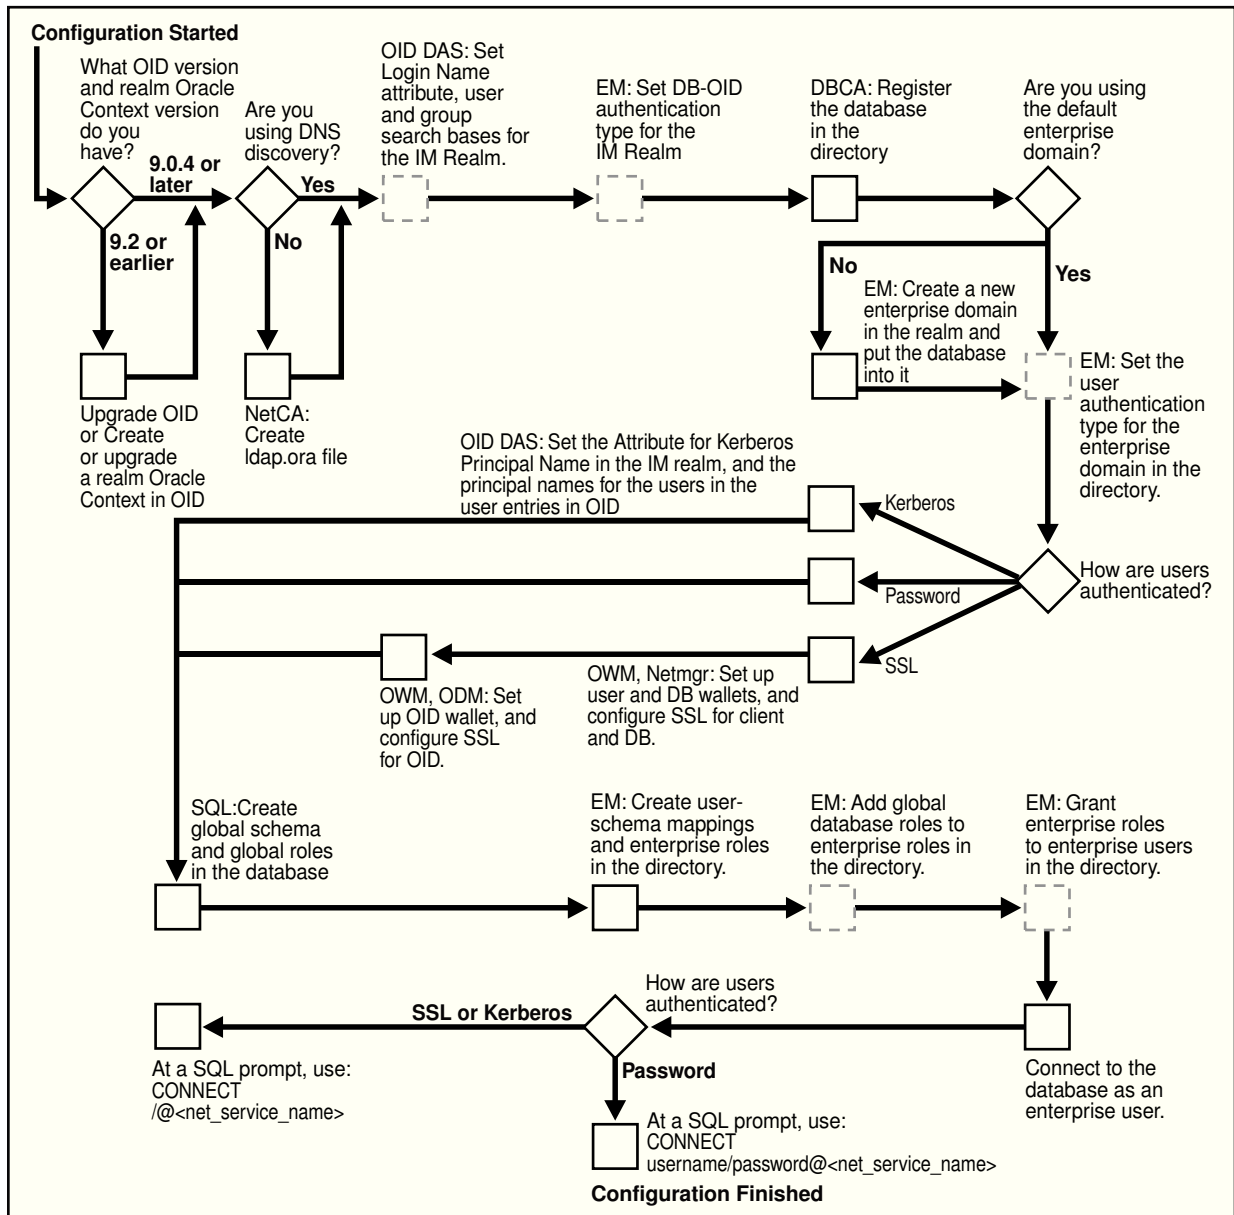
Configuration Started

What OID version and realm Oracle Context version do you have?

9.0.4 or later

9.2 or earlier

Upgrade OID or Create or upgrade a realm Oracle Context in OID

Are you using DNS discovery?

Yes

No

NetCA: Create ldap.ora file

OID DAS: Set Login Name attribute, user and group search bases for the IM Realm.

EM: Set DB-OID authentication type for the IM Realm

DBCA: Register the database in the directory

Are you using the default enterprise domain?

No

Yes

EM: Create a new enterprise domain in the realm and put the database into it

EM: Set the user authentication type for the enterprise domain in the directory.

OID DAS: Set the Attribute for Kerberos Principal Name in the IM realm, and the principal names for the users in the user entries in OID

Kerberos

Password

How are users authenticated?

SSL

OWM, ODM: Set up OID wallet, and configure SSL for OID.

OWM, Netmgr: Set up user and DB wallets, and configure SSL for client and DB.

SQL:Create global schema and global roles in the database

EM: Create user-schema mappings and enterprise roles in the directory.

EM: Add global database roles to enterprise roles in the directory.

EM: Grant enterprise roles to enterprise users in the directory.

How are users authenticated?

SSL or Kerberos

At a SQL prompt, use: CONNECT /@<net_service_name>

Password

At a SQL prompt, use: CONNECT username/password@<net_service_name>

Connect to the database as an enterprise user.

Configuration Finished